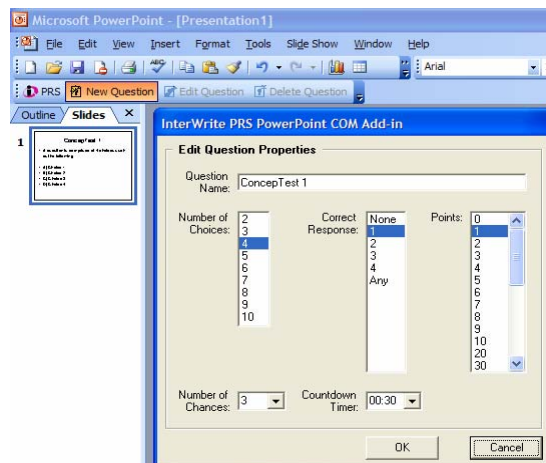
Microsoft PowerPoint - [Presentation1]

File Edit View Insert Format Tools Slide Show Window Help

Arial

PRS New Question Edit Question Delete Question

Outline Slides

1

ConcepTest 1

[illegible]

InterWrite PRS PowerPoint COM Add-in

Edit Question Properties

Question Name: ConcepTest 1

Number of Choices:
2
3
4
5
6
7
8
9
10

Correct Response:
None
1
2
3
4
Any

Points:
0
1
2
3
4
5
6
7
8
9
10
20
30

Number of Chances: 3

Countdown Timer: 00:30

OK

Cancel